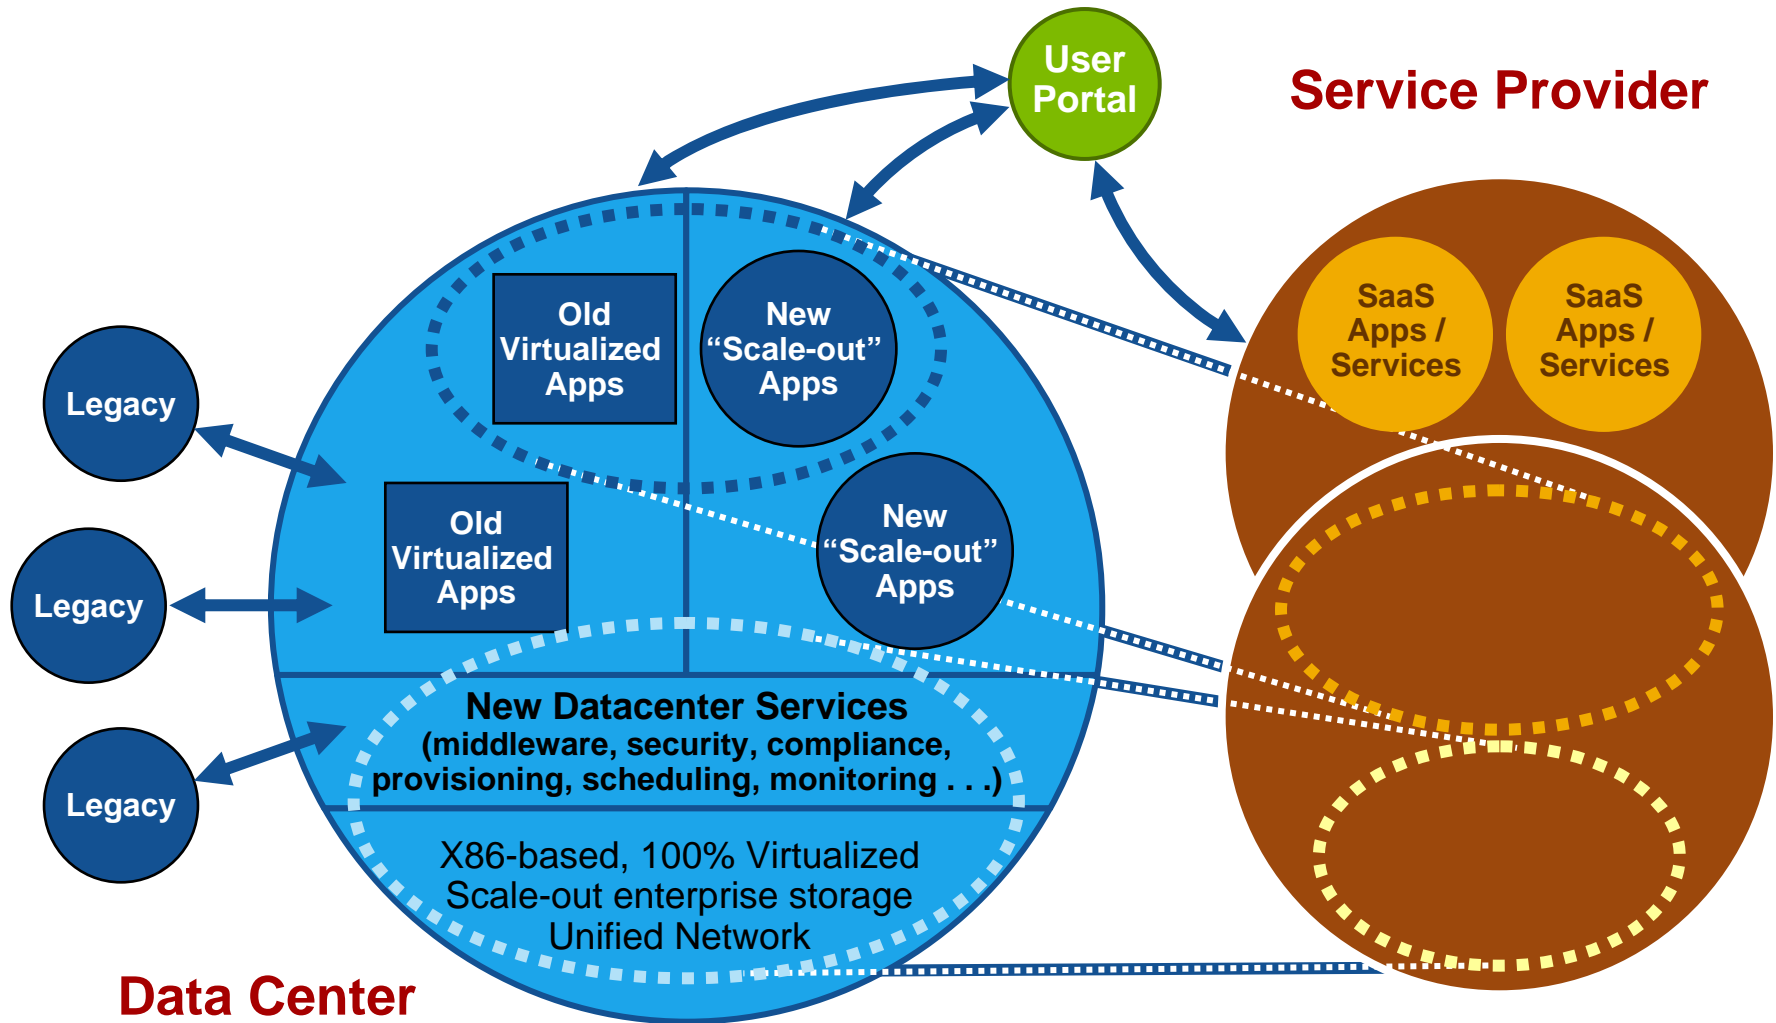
User Portal

Service Provider

Old Virtualized Apps

New "Scale-out" Apps

SaaS Apps / Services

SaaS Apps / Services

Legacy

Legacy

Old Virtualized Apps

New "Scale-out" Apps

Legacy

New Datacenter Services
(middleware, security, compliance, provisioning, scheduling, monitoring . . .)

X86-based, 100% Virtualized
Scale-out enterprise storage
Unified Network

Data Center